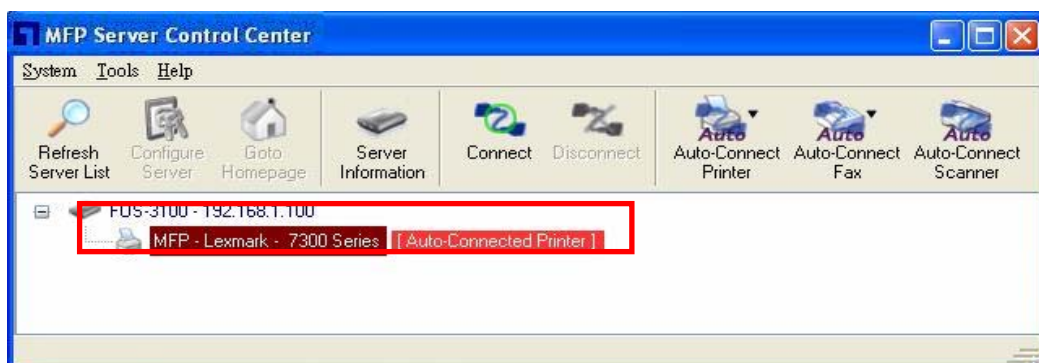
MFP Server Control Center

System Tools Help

Refresh Server List
Configure Server
Goto Homepage
Server Information
Connect
Disconnect
Auto Auto-Connect Printer
Auto Auto-Connect Fax
Auto Auto-Connect Scanner

FUS-3100 - 192.168.1.100
MFP - Lexmark - 7300 Series [ Auto-Connected Printer ]